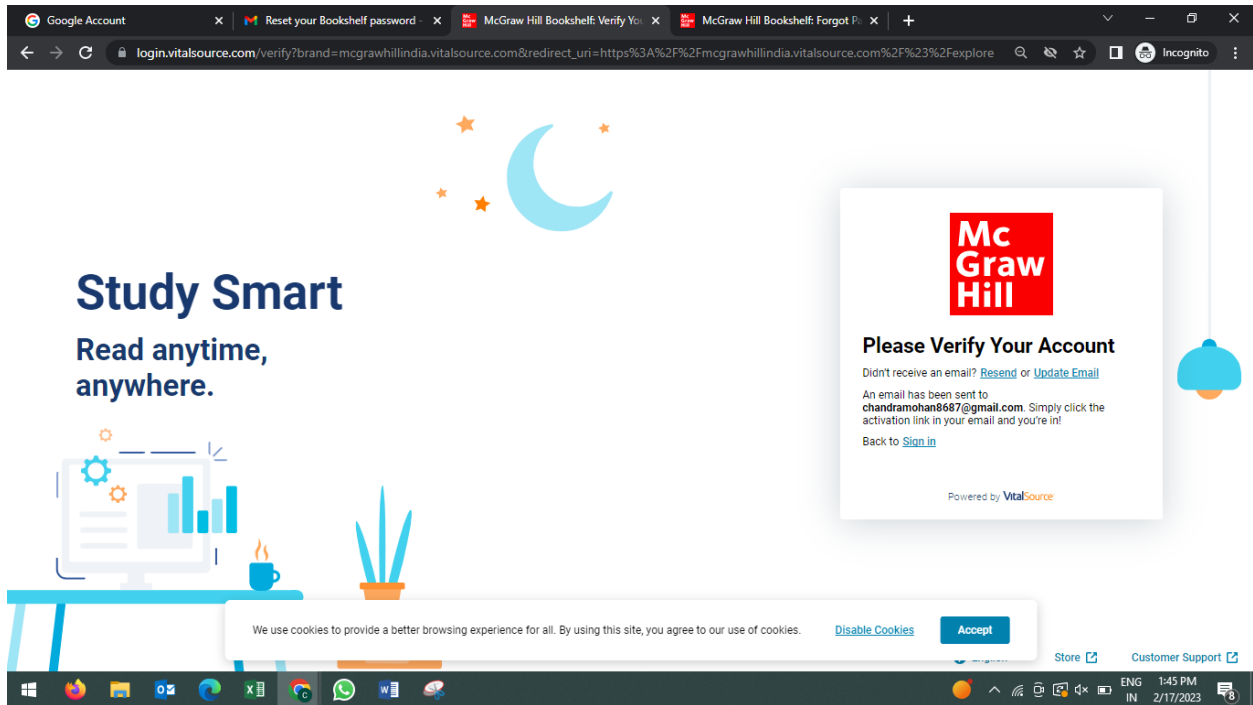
Google Account
Reset your Bookshelf password -
McGraw Hill Bookshelf: Verify You
McGraw Hill Bookshelf: Forgot Pa

login.vitalsource.com/verify?brand=mcgrawhillindia.vitalsource.com&redirect_uri=https%3A%2F%2Fmcgrawhillindia.vitalsource.com%2F%23%2Fexplore

Incognito

Study Smart

Read anytime, anywhere.

Mc Graw Hill

Please Verify Your Account

Didn't receive an email? Resend or Update Email

An email has been sent to chandramohan8687@gmail.com. Simply click the activation link in your email and you're in!

Back to Sign in

Powered by VitalSource

We use cookies to provide a better browsing experience for all. By using this site, you agree to our use of cookies.

Disable Cookies

Accept

Store

Customer Support

ENG IN

1:45 PM 2/17/2023

8